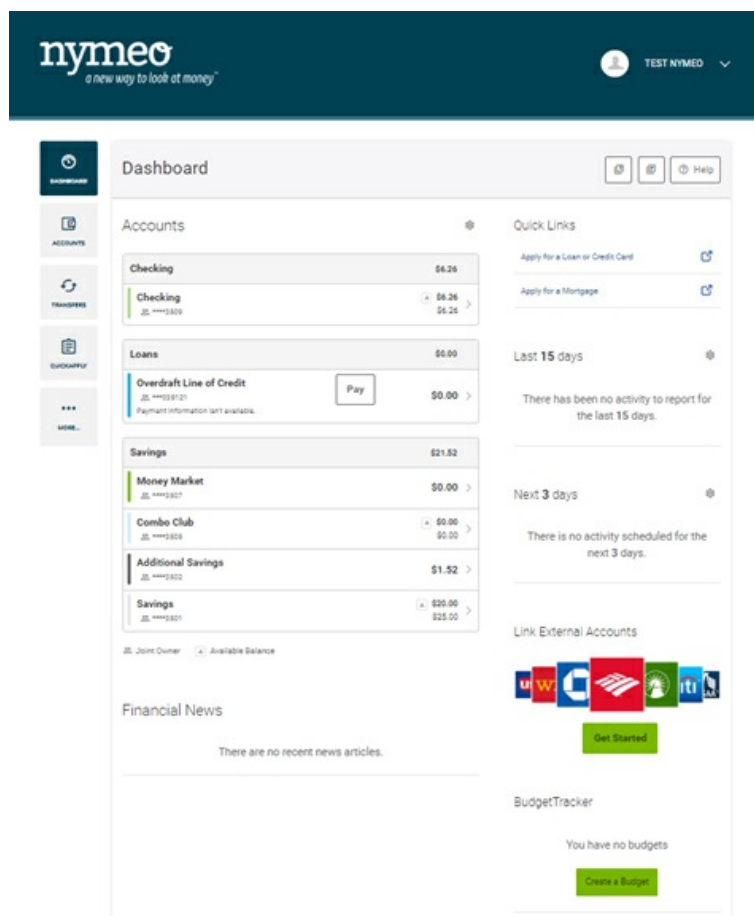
nymeo
a new way to look at money™

TEST NYMEO

DASHBOARD
ACCOUNTS
TRANSFERS
QUICKAPPLY
MORE...

Dashboard

Help

Accounts

Checking $6.26
Checking
****3609
$6.26
$6.26

Loans $0.00
Overdraft Line of Credit
****039121
Payment information isn't available.
Pay
$0.00

Savings $21.52
Money Market
****3907
$0.00
Combo Club
****3606
$0.00
$0.00
Additional Savings
****3602
$1.52
Savings
****3601
$20.00
$25.00

Joint Owner
Available Balance

Financial News

There are no recent news articles.

Quick Links
Apply for a Loan or Credit Card
Apply for a Mortgage

Last 15 days

There has been no activity to report for the last 15 days.

Next 3 days

There is no activity scheduled for the next 3 days.

Link External Accounts

Get Started

BudgetTracker

You have no budgets

Create a Budget